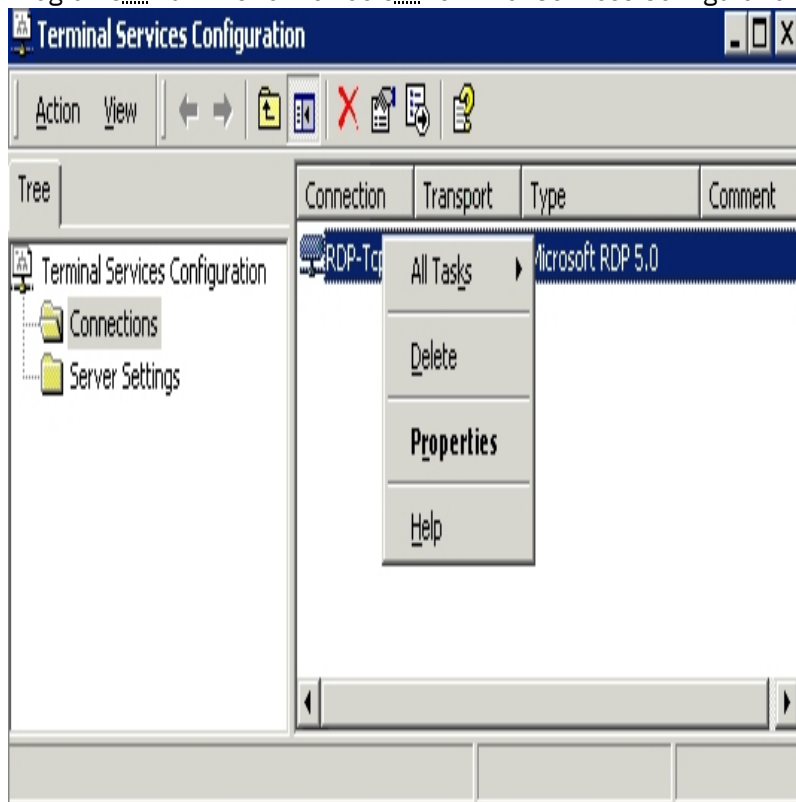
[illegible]

Terminal Services Configuration

Action View

Tree

Terminal Services Configuration

Connections

Server Settings

| Connection | Transport | Type | Comment |
|---|---|---|---|
| RDP-Tcp |  | Microsoft RDP 5.0 |  |

All Tasks

Delete

Properties

Help